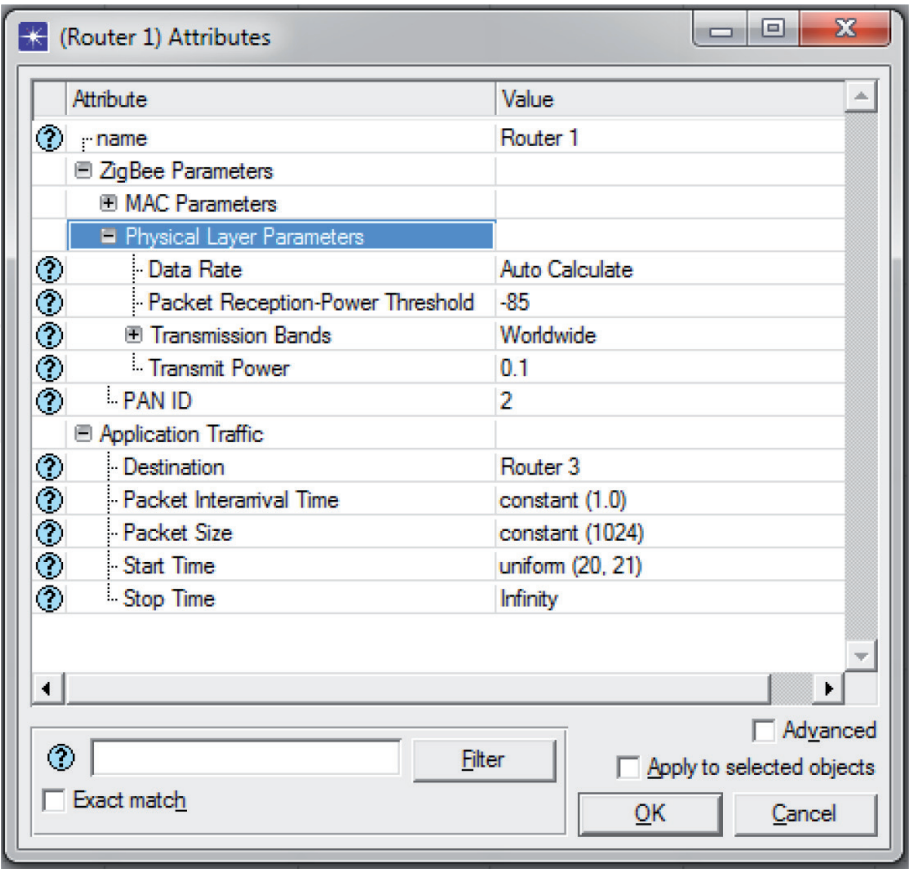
(Router 1) Attributes

| Attribute | Value |
|---|---|
| name | Router 1 |
| ZigBee Parameters | |
| MAC Parameters | |
| Physical Layer Parameters | |
| Data Rate | Auto Calculate |
| Packet Reception-Power Threshold | -85 |
| Transmission Bands | Worldwide |
| Transmit Power | 0.1 |
| PAN ID | 2 |
| Application Traffic | |
| Destination | Router 3 |
| Packet Interarrival Time | constant (1.0) |
| Packet Size | constant (1024) |
| Start Time | uniform (20, 21) |
| Stop Time | Infinity |

Filter
Exact match
Advanced
Apply to selected objects
OK
Cancel